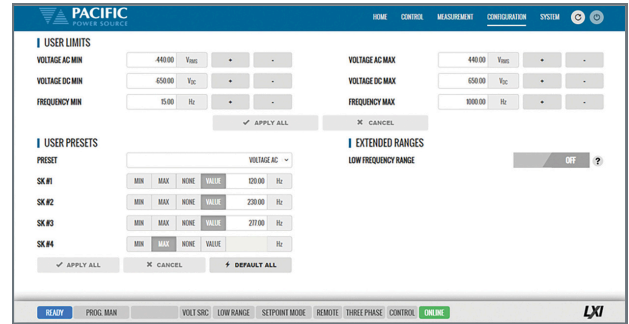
PACIFIC POWER SOURCE

HOME CONTROL MEASUREMENT CONFIGURATION SYSTEM

USER LIMITS

VOLTAGE AC MIN 440.00 $V_{RMS}$ + -

VOLTAGE DC MIN 650.00 $V_{DC}$ + -

FREQUENCY MIN 15.00 Hz + -

VOLTAGE AC MAX 440.00 $V_{RMS}$ + -

VOLTAGE DC MAX 650.00 $V_{DC}$ + -

FREQUENCY MAX 1000.00 Hz + -

APPLY ALL

CANCEL

USER PRESETS

PRESET VOLTAGE AC

SK #1 MIN MAX NONE VALUE 120.00 Hz

SK #2 MIN MAX NONE VALUE 230.00 Hz

SK #3 MIN MAX NONE VALUE 277.00 Hz

SK #4 MIN MAX NONE VALUE Hz

APPLY ALL

CANCEL

DEFAULT ALL

EXTENDED RANGES

LOW FREQUENCY RANGE OFF ?

READY PROG. MAN VOLT SRC LOW RANGE SETPOINT MODE REMOTE THREE PHASE CONTROL ONLINE

LXI